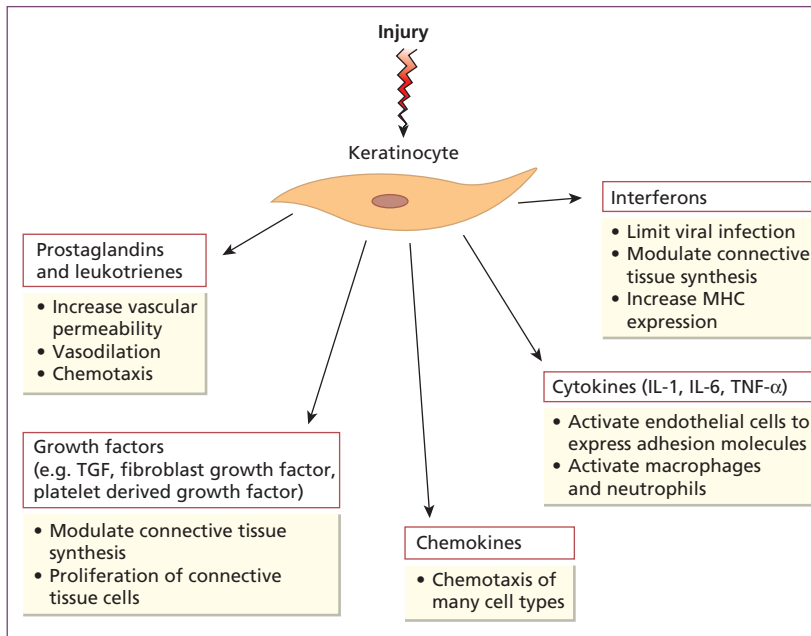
Injury

Keratinocyte

Interferons

• Limit viral infection
• Modulate connective tissue synthesis
• Increase MHC expression

Prostaglandins and leukotrienes

• Increase vascular permeability
• Vasodilation
• Chemotaxis

Cytokines (IL-1, IL-6, TNF-$\alpha$)

• Activate endothelial cells to express adhesion molecules
• Activate macrophages and neutrophils

Growth factors
(e.g. TGF, fibroblast growth factor, platelet derived growth factor)

• Modulate connective tissue synthesis
• Proliferation of connective tissue cells

Chemokines

• Chemotaxis of many cell types